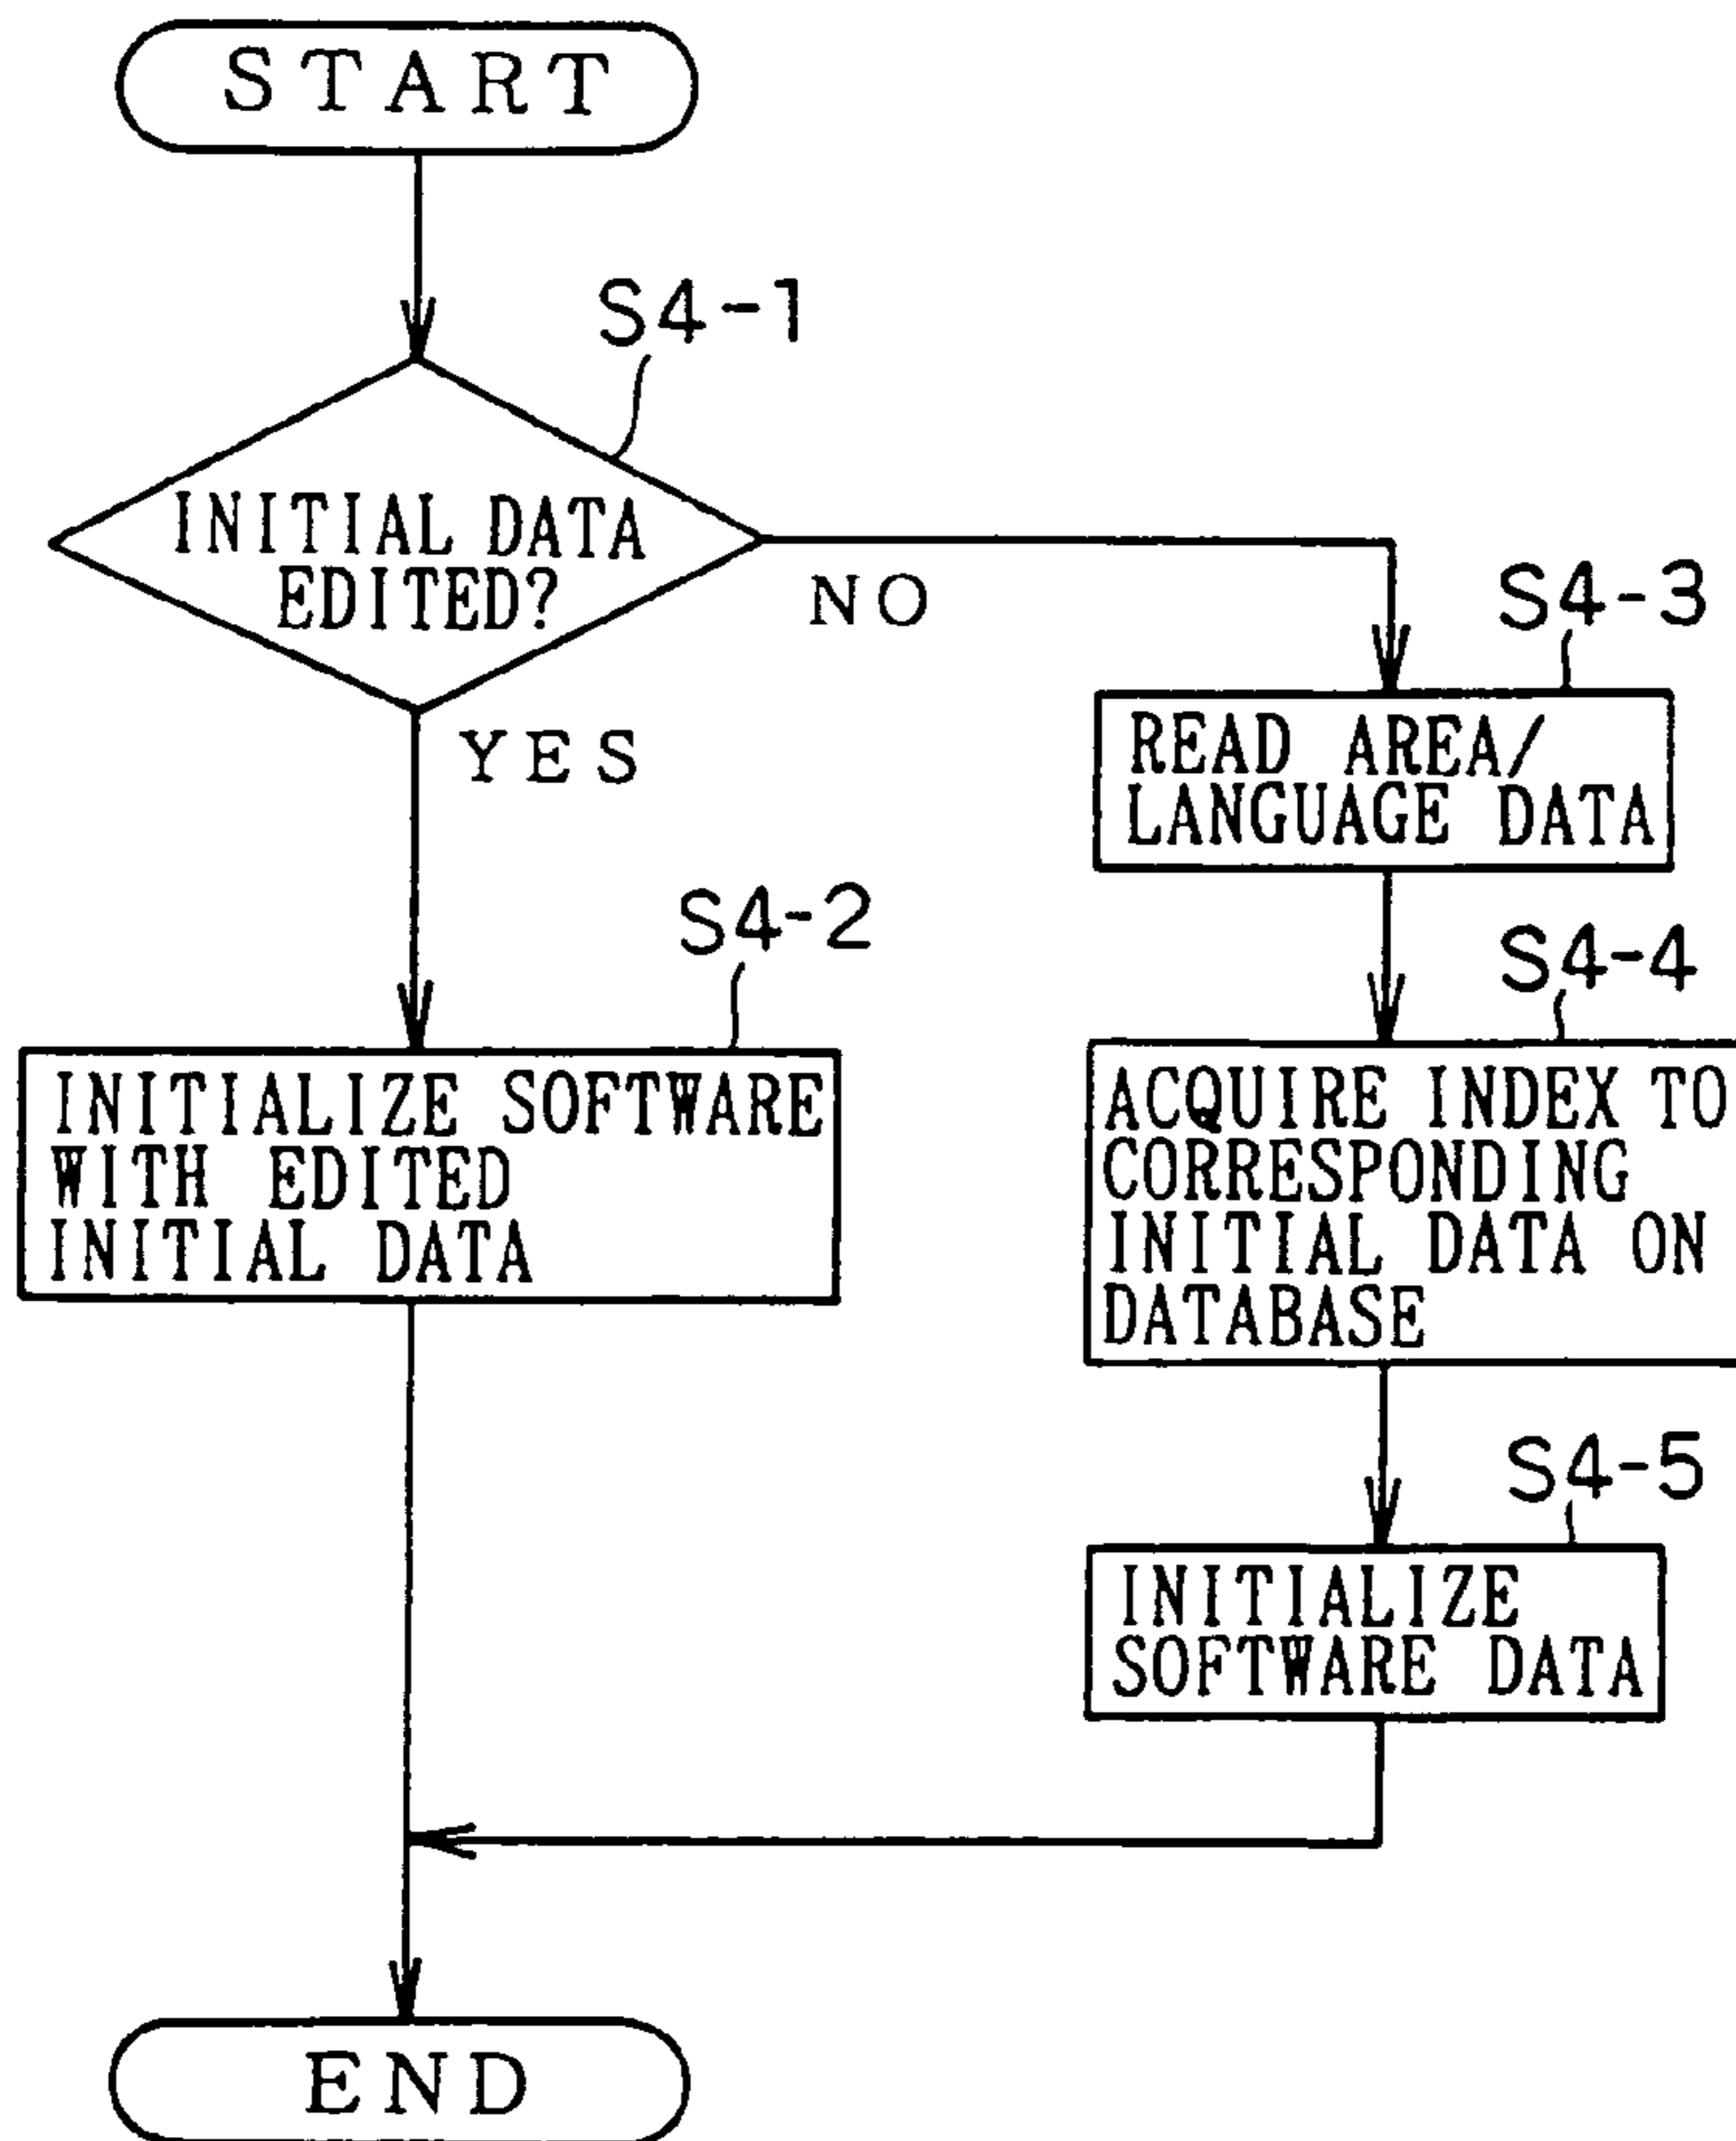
START

S4-1

INITIAL DATA EDITED?

NO

YES

S4-2

INITIALIZE SOFTWARE WITH EDITED INITIAL DATA

S4-3

READ AREA/ LANGUAGE DATA

S4-4

ACQUIRE INDEX TO CORRESPONDING INITIAL DATA ON DATABASE

S4-5

INITIALIZE SOFTWARE DATA

END